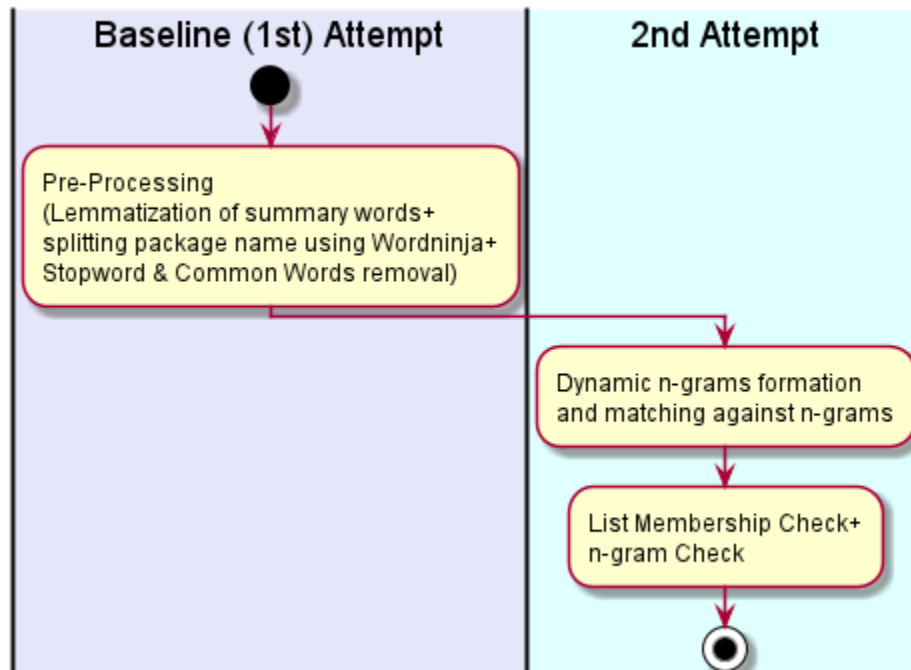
Baseline (1st) Attempt

2nd Attempt

Pre-Processing
(Lemmatization of summary words+
splitting package name using Wordninja+
Stopword & Common Words removal)

Dynamic n-grams formation
and matching against n-grams

List Membership Check+
n-gram Check